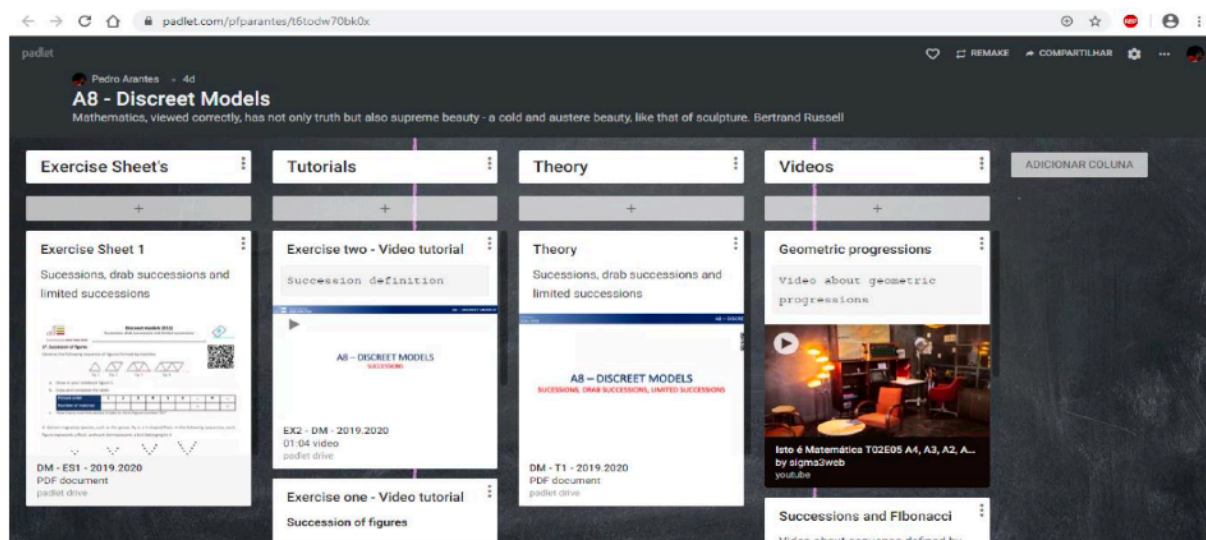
padlet.com/pfparantes/t6todw70bk0x

padlet

REMAKE COMPARTILHAR

Pedro Arantes · 4d

A8 - Discreet Models

Mathematics, viewed correctly, has not only truth but also supreme beauty - a cold and austere beauty, like that of sculpture. Bertrand Russell

Exercise Sheet's

+

Exercise Sheet 1

Sucessions, drab successions and limited successions

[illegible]

DM - ES1 - 2019.2020
PDF document
padlet drive

Tutorials

+

Exercise two - Video tutorial

Succession definition

A8 – DISCREET MODELS
SUCCESSIONS

EX2 - DM - 2019.2020
01:04 video
padlet drive

Exercise one - Video tutorial

Succession of figures

Theory

+

Theory

Sucessions, drab successions and limited successions

A8 – DISCREET MODELS
SUCESSIONS, DRAB SUCCESSIONS, LIMITED SUCCESSIONS

DM - T1 - 2019.2020
PDF document
padlet drive

Videos

+

Geometric progressions

Video about geometric progressions

Isto é Matemática T02E05 A4, A3, A2, A...
by sigma3web
youtube

Successions and Fibonacci

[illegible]

ADICIONAR COLUNA